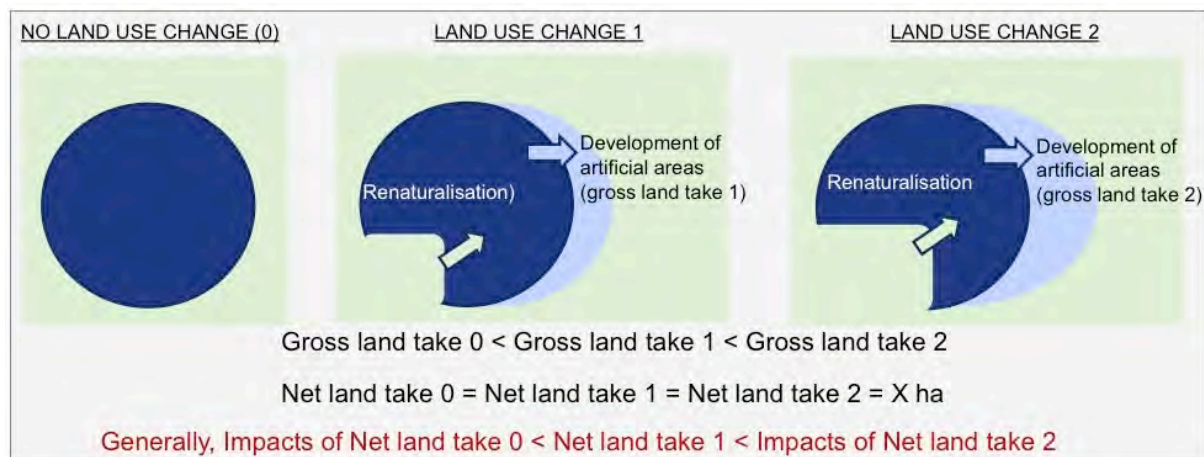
NO LAND USE CHANGE (0)

LAND USE CHANGE 1

Renaturalisation)

Development of artificial areas (gross land take 1)

LAND USE CHANGE 2

Renaturalisation

Development of artificial areas (gross land take 2)

Gross land take 0 < Gross land take 1 < Gross land take 2

Net land take 0 = Net land take 1 = Net land take 2 = X ha

Generally, Impacts of Net land take 0 < Net land take 1 < Impacts of Net land take 2